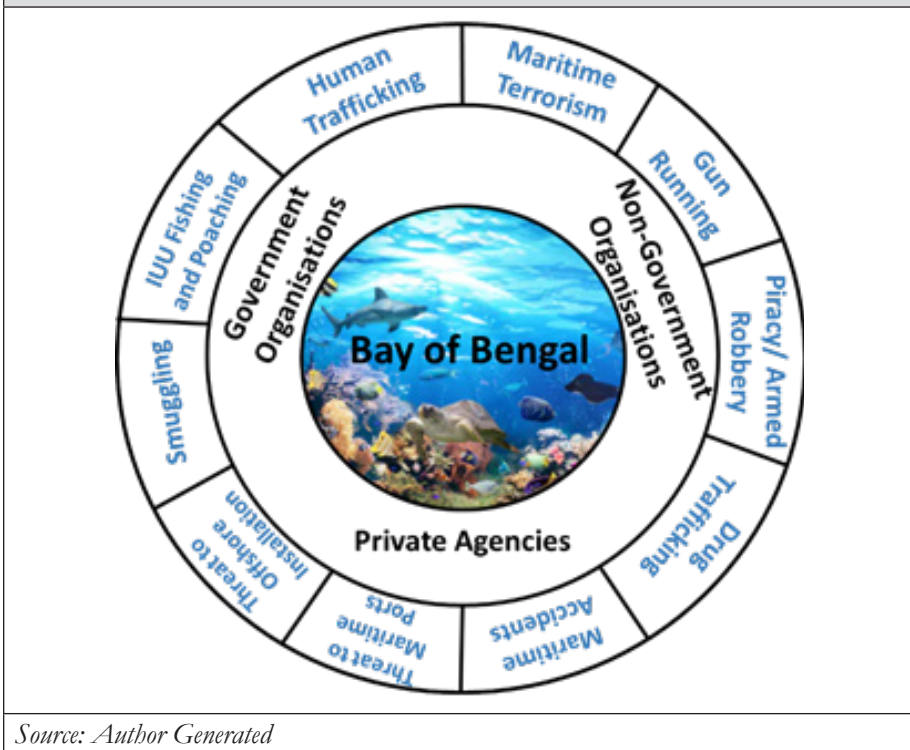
Human Trafficking

Maritime Terrorism

Gun Running

Piracy/ Armed Robbery

Drug Trafficking

Maritime Accidents

Threat to Maritime Ports

Threat to Offshore Installation

Smuggling

IUU Fishing and Poaching

Government Organisations

Non-Government Organisations

Private Agencies

Bay of Bengal

Source: Author Generated